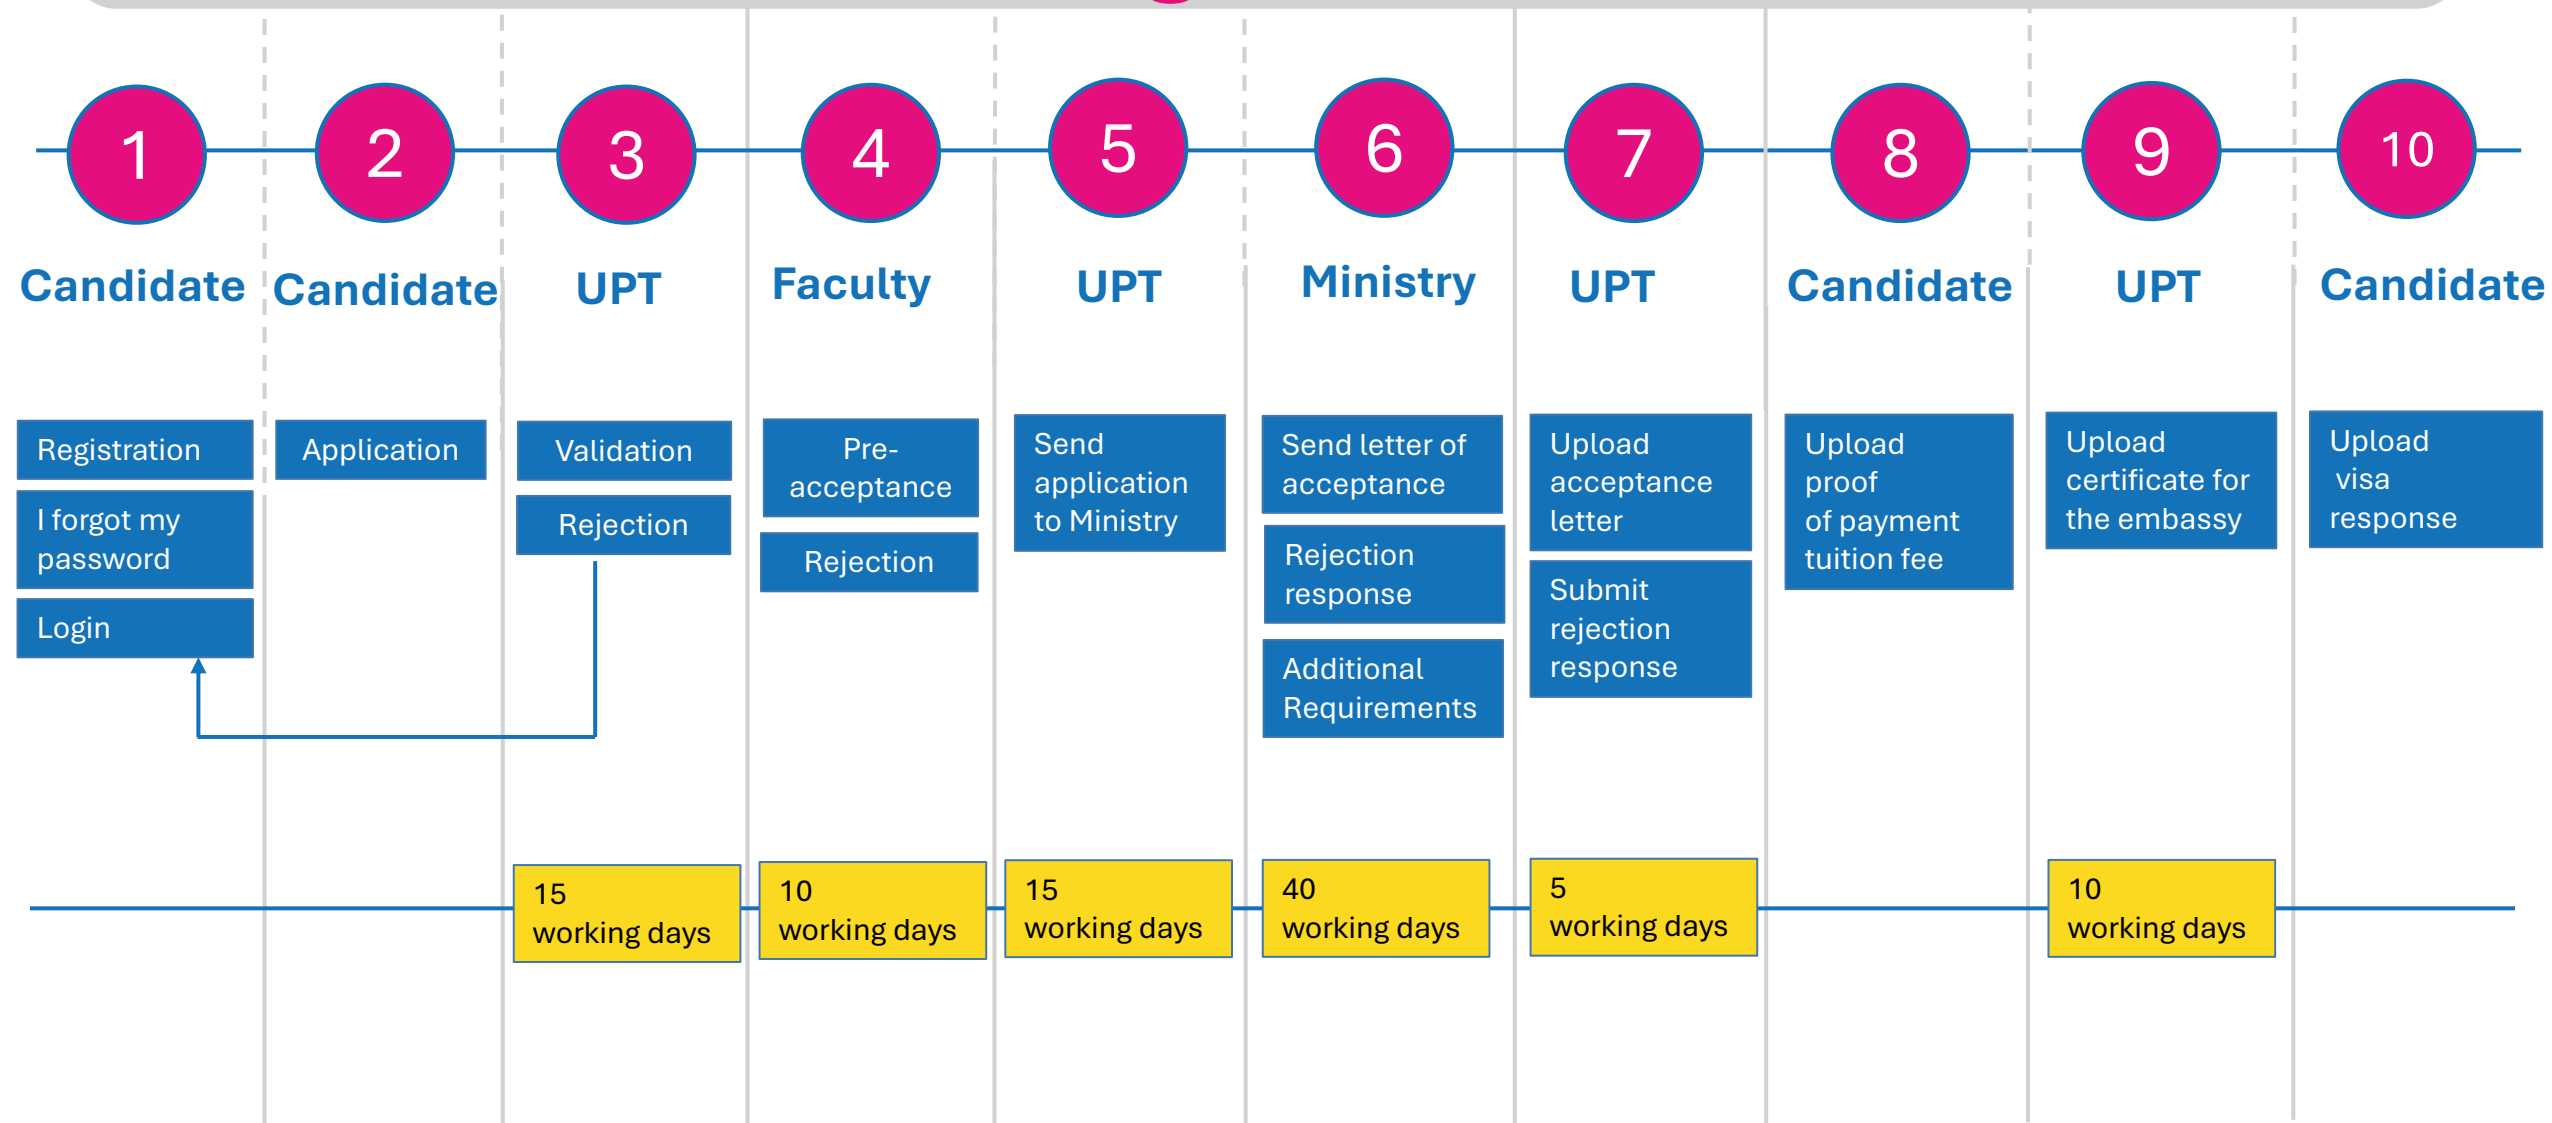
1
Candidate
Registration
I forgot my password
Login

2
Candidate
Application

3
UPT
Validation
Rejection
15 working days

4
Faculty
Pre-acceptance
Rejection
10 working days

5
UPT
Send application to Ministry
15 working days

6
Ministry
Send letter of acceptance
Rejection response
Additional Requirements
40 working days

7
UPT
Upload acceptance letter
Submit rejection response
5 working days

8
Candidate
Upload proof of payment tuition fee

9
UPT
Upload certificate for the embassy
10 working days

10
Candidate
Upload visa response